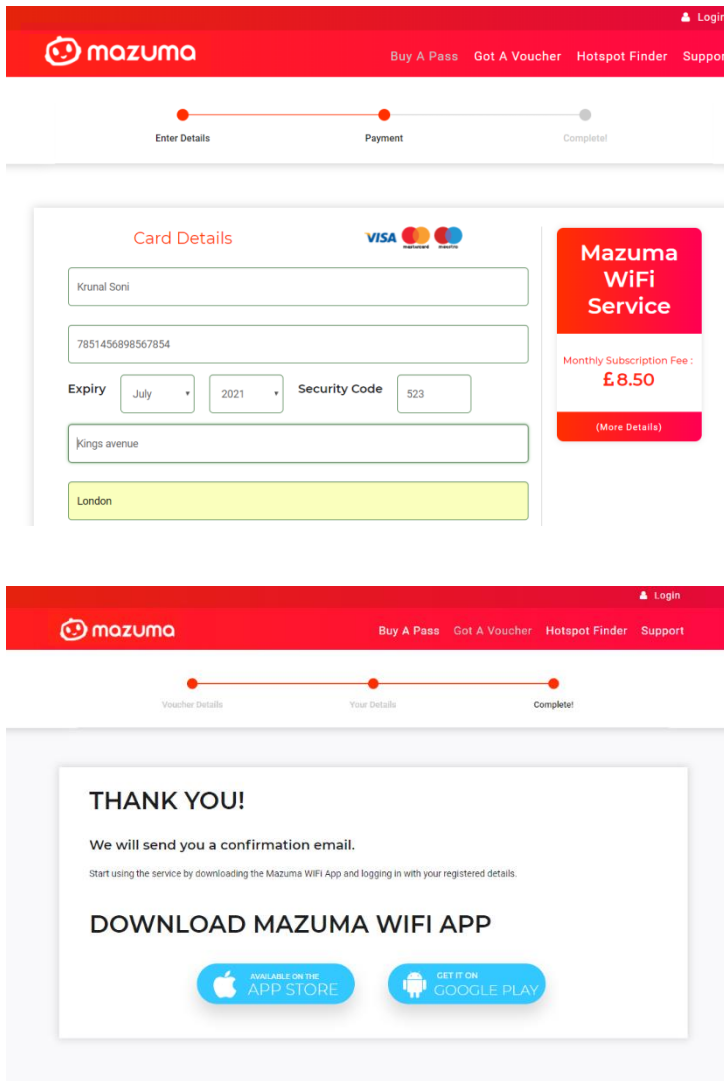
Login

mazuma

Buy A Pass Got A Voucher Hotspot Finder Suppor

Enter Details Payment Complete!

Card Details

VISA mastercard maestro

Krunal Soni

7851456898567854

Expiry July 2021 Security Code 523

Kings avenue

London

Mazuma WiFi Service

Monthly Subscription Fee :

£8.50

(More Details)

Login

mazuma

Buy A Pass Got A Voucher Hotspot Finder Support

Voucher Details Your Details Complete!

THANK YOU!

We will send you a confirmation email.

Start using the service by downloading the Mazuma WIFI App and logging in with your registered details.

DOWNLOAD MAZUMA WIFI APP

AVAILABLE ON THE APP STORE

GET IT ON GOOGLE PLAY